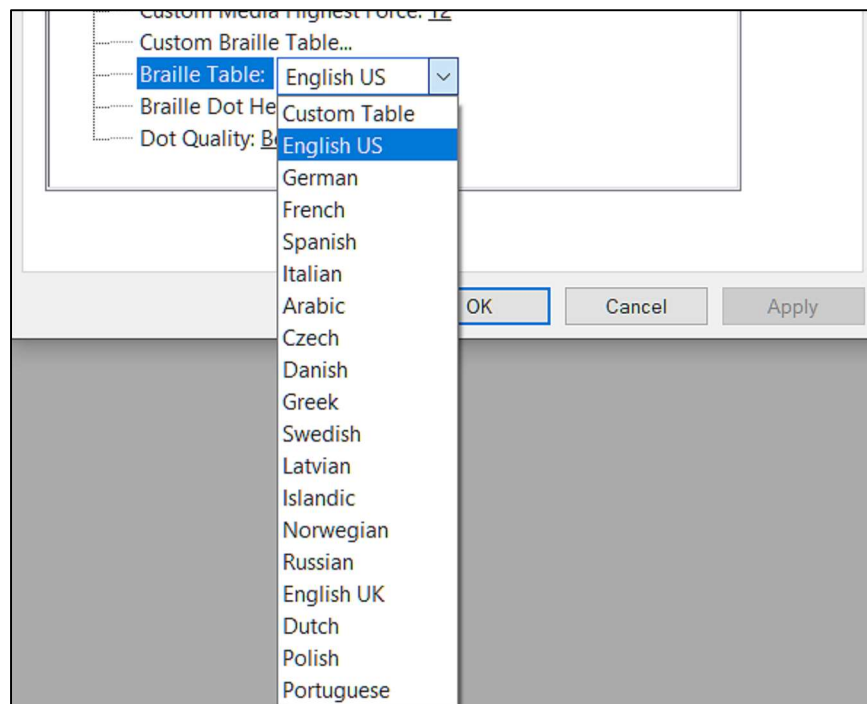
Custom Media Highest Force: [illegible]
Custom Braille Table...
Braille Table: English US
Braille Dot He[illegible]
Dot Quality: B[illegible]

Custom Table
English US
German
French
Spanish
Italian
Arabic
Czech
Danish
Greek
Swedish
Latvian
Islandic
Norwegian
Russian
English UK
Dutch
Polish
Portuguese

OK
Cancel
Apply